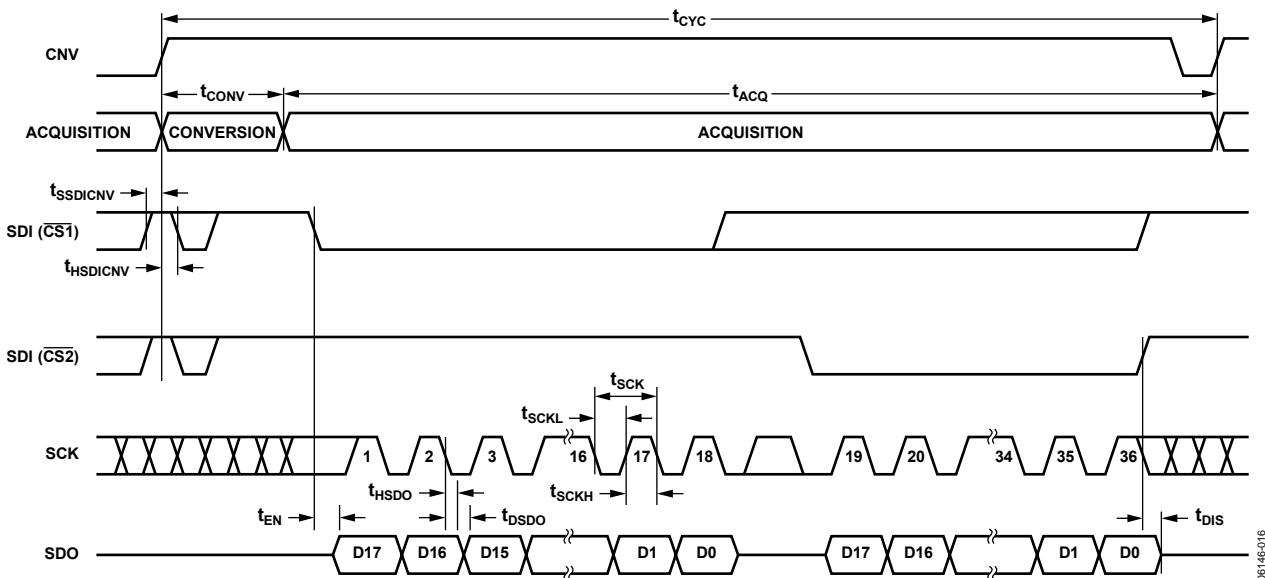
$t_{CYC}$

CNV

$t_{CONV}$

$t_{ACQ}$

ACQUISITION

CONVERSION

ACQUISITION

$t_{SSDICNV}$

SDI ($\overline{CS}1$)

$t_{HSDICNV}$

SDI ($\overline{CS}2$)

$t_{SCK}$

$t_{SCKL}$

SCK

1

2

3

16

17

18

19

20

34

35

36

$t_{HSDO}$

$t_{SCKH}$

$t_{EN}$

$t_{DSDO}$

$t_{DIS}$

SDO

D17

D16

D15

D1

D0

D17

D16

D1

D0

06146-016